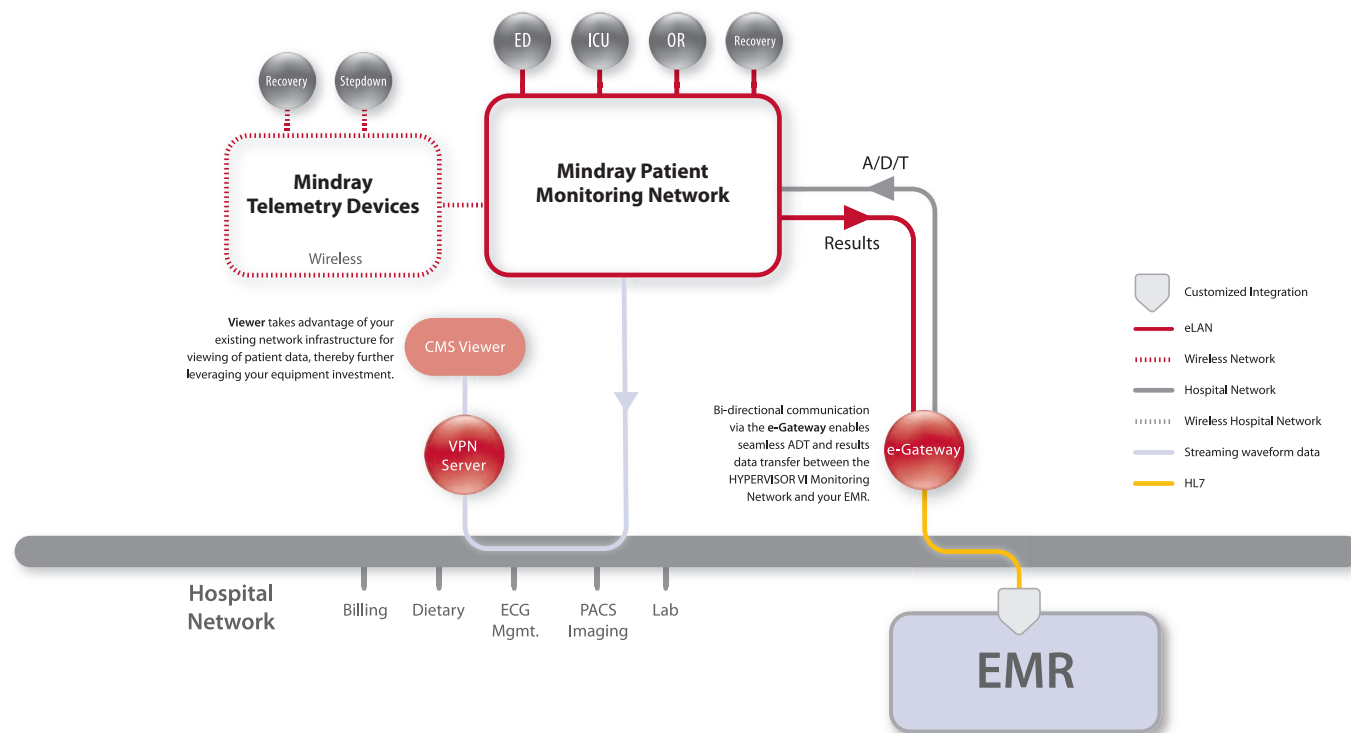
ED
ICU
OR
Recovery

Recovery
Stepdown

Mindray Telemetry Devices

Wireless

Mindray Patient Monitoring Network

A/D/T

Results

Customized Integration
eLAN
Wireless Network
Hospital Network
Wireless Hospital Network
Streaming waveform data
HL7

**Viewer** takes advantage of your existing network infrastructure for viewing of patient data, thereby further leveraging your equipment investment.

CMS Viewer

VPN Server

Bi-directional communication via the **e-Gateway** enables seamless ADT and results data transfer between the HYPERVISOR VI Monitoring Network and your EMR.

e-Gateway

Hospital Network

Billing
Dietary
ECG Mgmt.
PACS Imaging
Lab

EMR